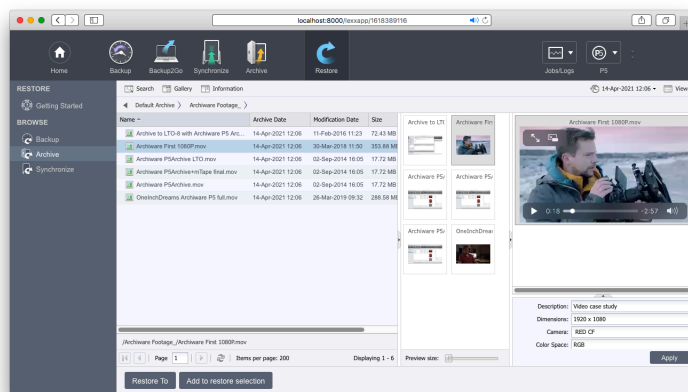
localhost:8000/lexxapp/1618389116

Home Backup Backup2Go Synchronize Archive Restore Jobs/Logs P5

RESTORE
Getting Started
BROWSE
Backup
Archive
Synchronize

Search Gallery Information
14-Apr-2021 12:06 View

Default Archive Archive Footage_

| Name | Archive Date | Modification Date | Size |
|---|---|---|---|
| Archive to LTO-6 with Archiware P5 Arc... | 14-Apr-2021 12:06 | 11-Feb-2016 11:23 | 72.43 MB |
| Archiware First 1080P.mov | 14-Apr-2021 12:06 | 30-Mar-2018 11:50 | 353.68 MB |
| Archiware PSArchive LTO.mov | 14-Apr-2021 12:06 | 02-Sep-2014 16:05 | 17.72 MB |
| Archiware PSArchive+mTape final.mov | 14-Apr-2021 12:06 | 02-Sep-2014 16:05 | 17.72 MB |
| Archiware PSArchive.mov | 14-Apr-2021 12:06 | 02-Sep-2014 16:05 | 17.72 MB |
| OneInchDreams Archiware P5 full.mov | 14-Apr-2021 12:06 | 26-Mar-2019 09:32 | 288.58 MB |

/Archiware Footage_/Archiware First 1080P.mov

Page 1 Items per page: 200 Displaying 1 - 6

Archive to LTO Archiware Firs Archiware PSA Archiware PSA Archiware PSA OneInchDrea

Preview size:

Archiware First 1080P.mov
0:18 -2:57

Description: Video case study
Dimensions: 1920 x 1080
Camera: RED CF
Color Space: RGB
Apply

Restore To Add to restore selection